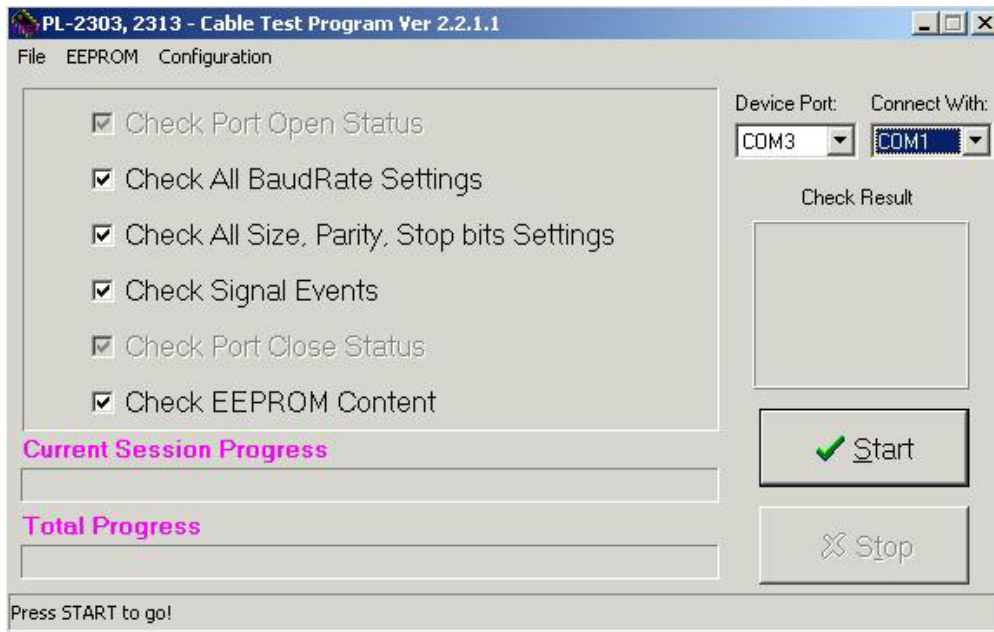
PL-2303, 2313 - Cable Test Program Ver 2.2.1.1

File EEPROM Configuration

Check Port Open Status

Check All BaudRate Settings

Check All Size, Parity, Stop bits Settings

Check Signal Events

Check Port Close Status

Check EEPROM Content

Device Port: COM3

Connect With: COM1

Check Result

Start

Stop

Current Session Progress

Total Progress

Press START to go!